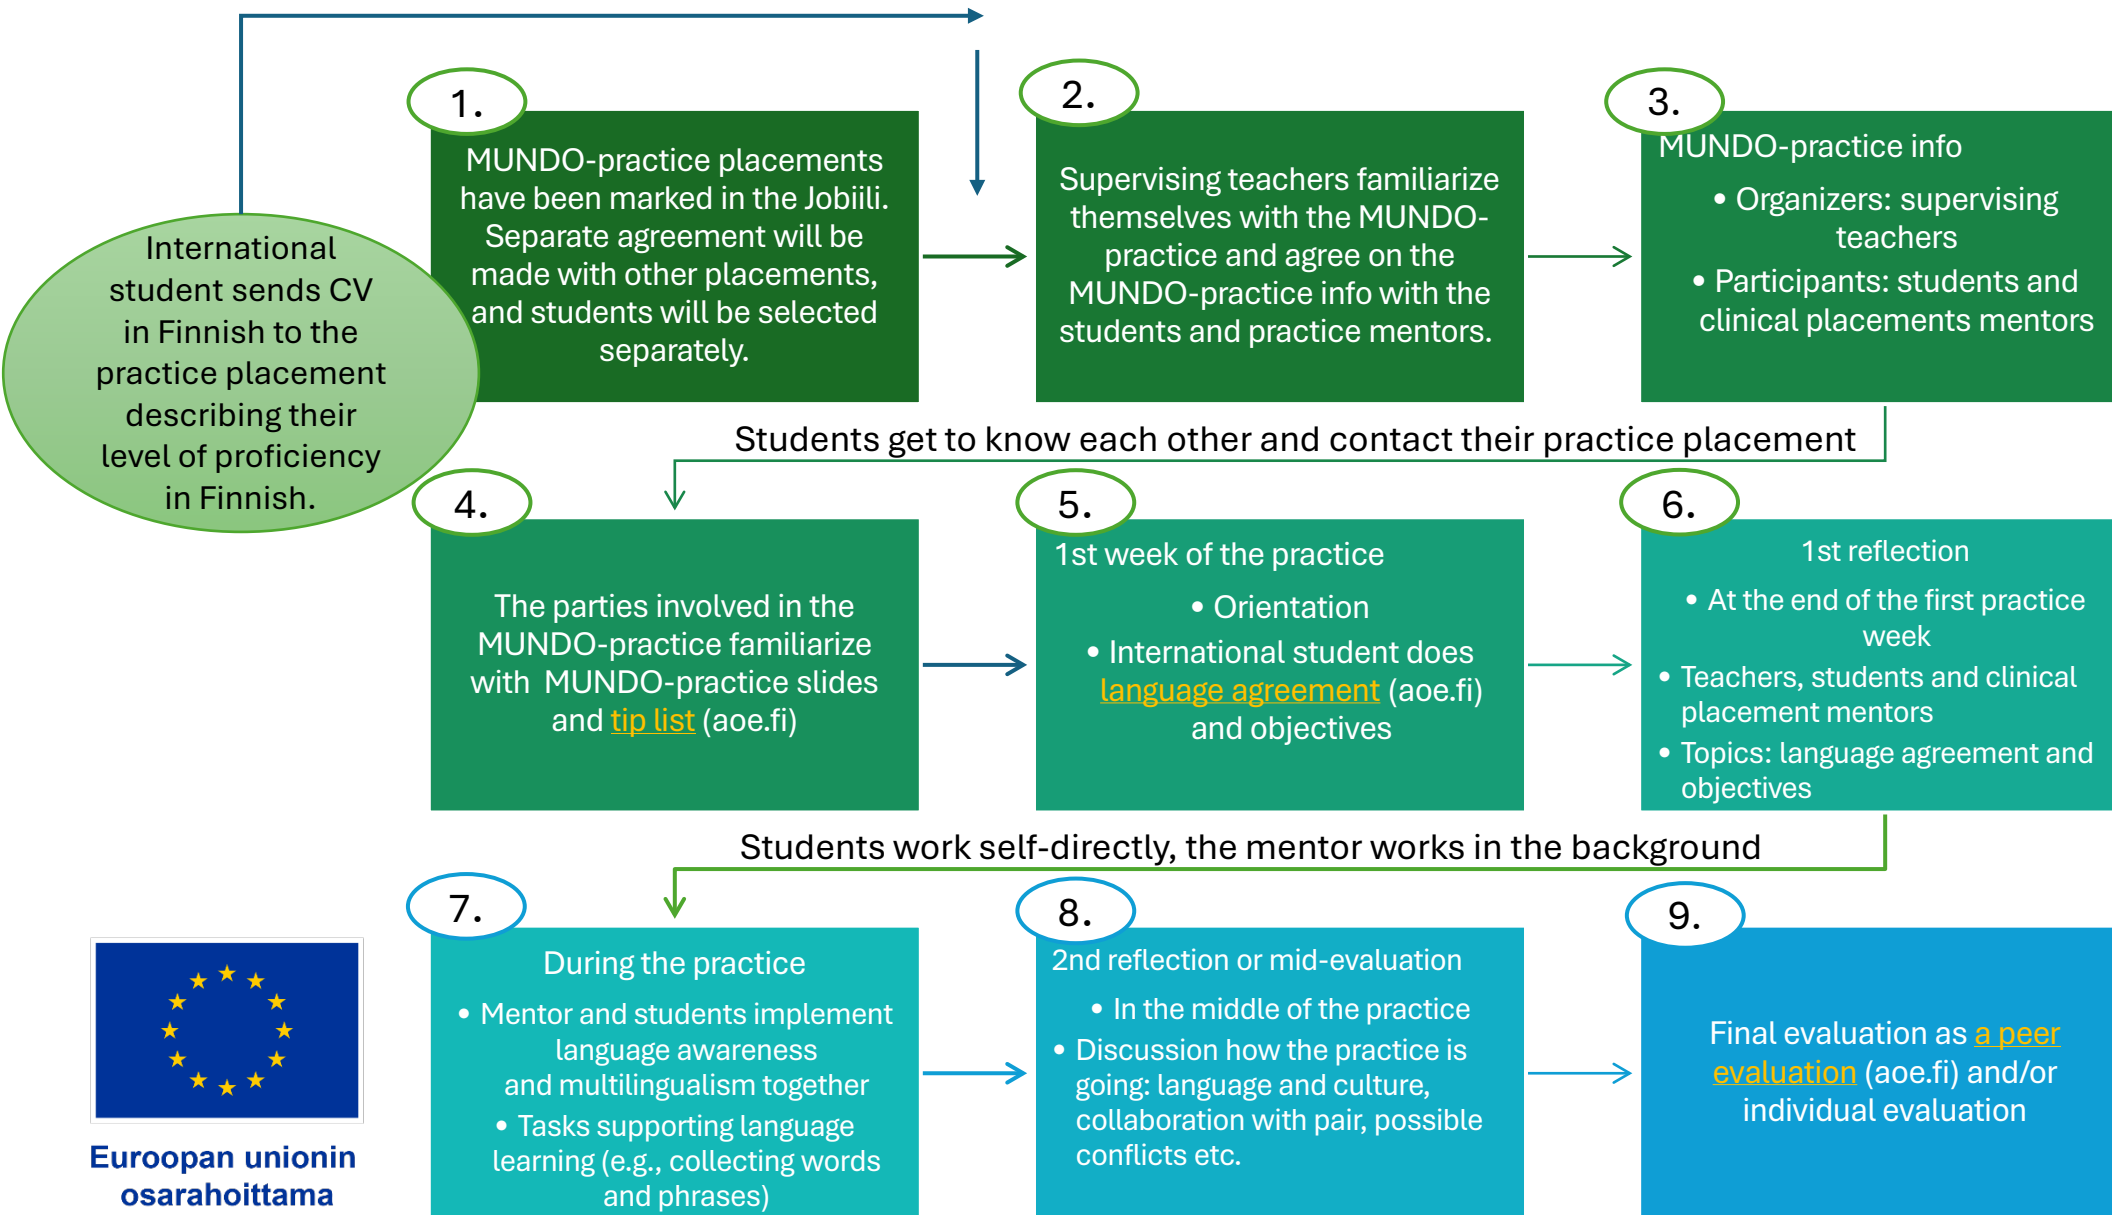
International student sends CV in Finnish to the practice placement describing their level of proficiency in Finnish.

1.

MUNDO-practice placements have been marked in the Jobiili. Separate agreement will be made with other placements, and students will be selected separately.

2.

Supervising teachers familiarize themselves with the MUNDO-practice and agree on the MUNDO-practice info with the students and practice mentors.

3.

MUNDO-practice info

• Organizers: supervising teachers

• Participants: students and clinical placements mentors

Students get to know each other and contact their practice placement

4.

The parties involved in the MUNDO-practice familiarize with MUNDO-practice slides and tip list (aoe.fi)

5.

1st week of the practice

• Orientation

• International student does language agreement (aoe.fi) and objectives

6.

1st reflection

• At the end of the first practice week

• Teachers, students and clinical placement mentors

• Topics: language agreement and objectives

Students work self-directly, the mentor works in the background

7.

During the practice

• Mentor and students implement language awareness and multilingualism together

• Tasks supporting language learning (e.g., collecting words and phrases)

8.

2nd reflection or mid-evaluation

• In the middle of the practice

• Discussion how the practice is going: language and culture, collaboration with pair, possible conflicts etc.

9.

Final evaluation as a peer evaluation (aoe.fi) and/or individual evaluation

Euroopan unionin osarahoittama